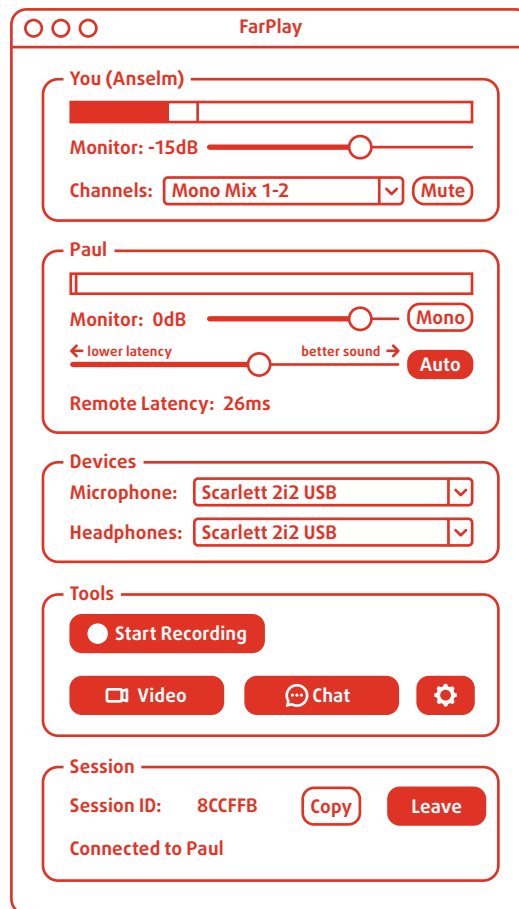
FarPlay

You (Anselm)

Monitor: -15dB

Channels: Mono Mix 1-2 Mute

Paul

Monitor: 0dB Mono

← lower latency better sound →

Auto

Remote Latency: 26ms

Devices

Microphone: Scarlett 2i2 USB

Headphones: Scarlett 2i2 USB

Tools

Start Recording

Video Chat

Session

Session ID: 8CCFFB Copy Leave

Connected to Paul